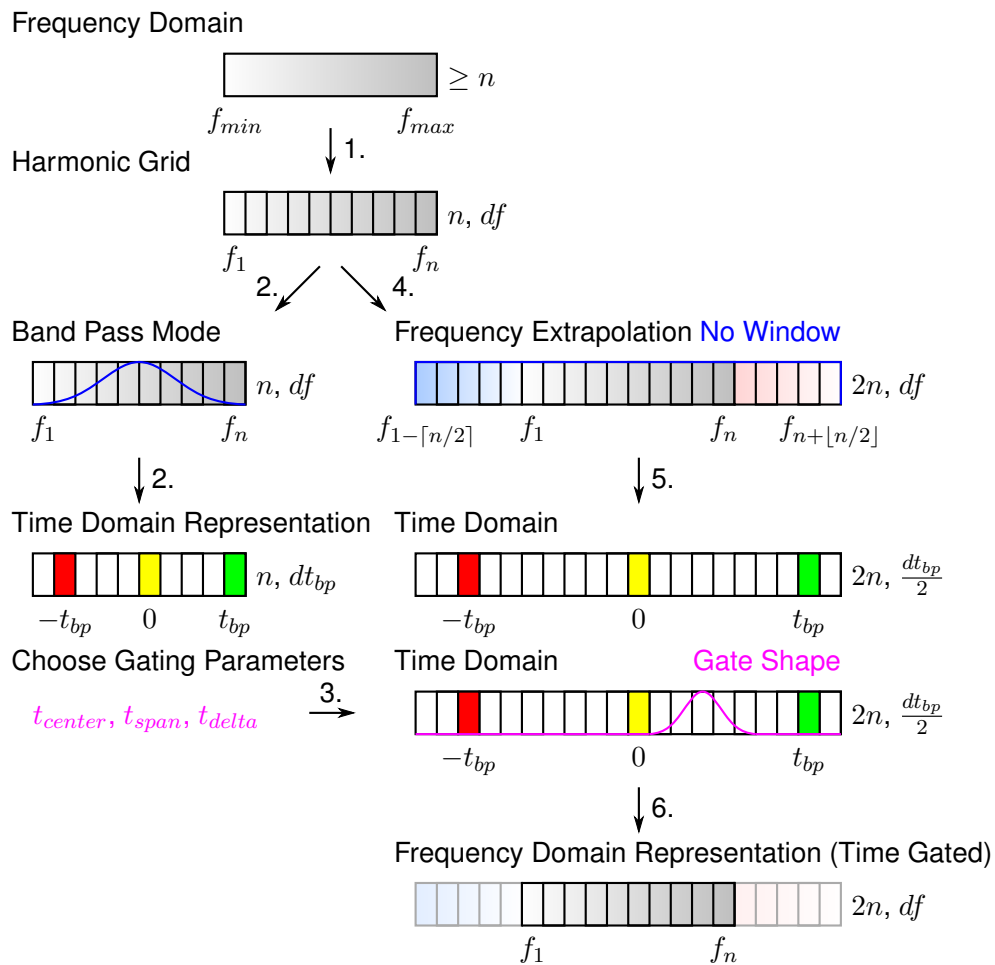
Frequency Domain

$\geq n$

$f_{min}$ $f_{max}$

1.

Harmonic Grid

$n$, $df$

$f_1$ $f_n$

2. 4.

Band Pass Mode

$n$, $df$

$f_1$ $f_n$

Frequency Extrapolation No Window

$2n$, $df$

$f_{1-\lceil n/2 \rceil}$ $f_1$ $f_n$ $f_{n+\lfloor n/2 \rfloor}$

2.

5.

Time Domain Representation

$n$, $dt_{bp}$

$-t_{bp}$ 0 $t_{bp}$

Time Domain

$2n$, $\frac{dt_{bp}}{2}$

$-t_{bp}$ 0 $t_{bp}$

Choose Gating Parameters

$t_{center}$, $t_{span}$, $t_{delta}$

3.

Time Domain

Gate Shape

$2n$, $\frac{dt_{bp}}{2}$

$-t_{bp}$ 0 $t_{bp}$

6.

Frequency Domain Representation (Time Gated)

$2n$, $df$

$f_1$ $f_n$